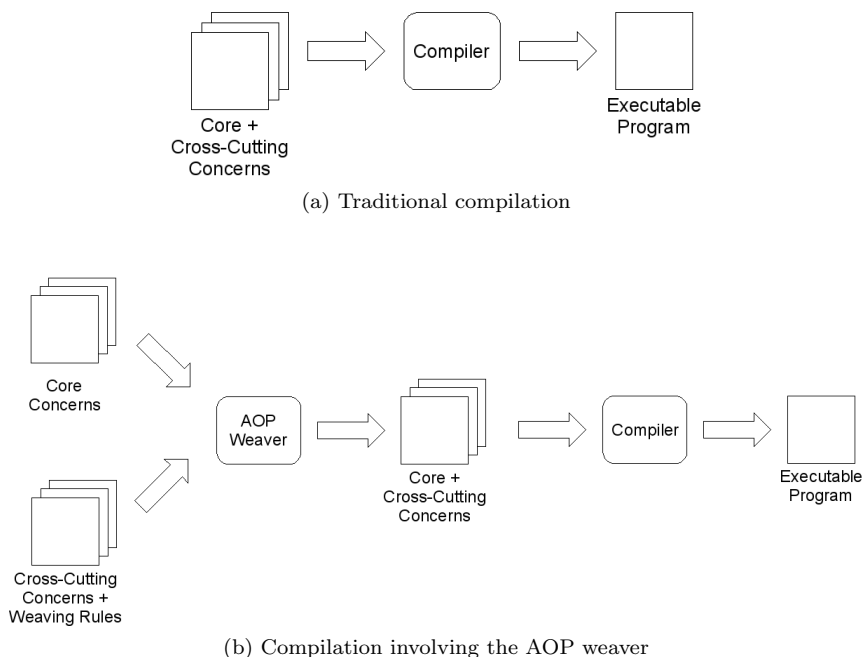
Core + Cross-Cutting Concerns

Compiler

Executable Program

(a) Traditional compilation

Core Concerns

Cross-Cutting Concerns + Weaving Rules

AOP Weaver

Core + Cross-Cutting Concerns

Compiler

Executable Program

(b) Compilation involving the AOP weaver